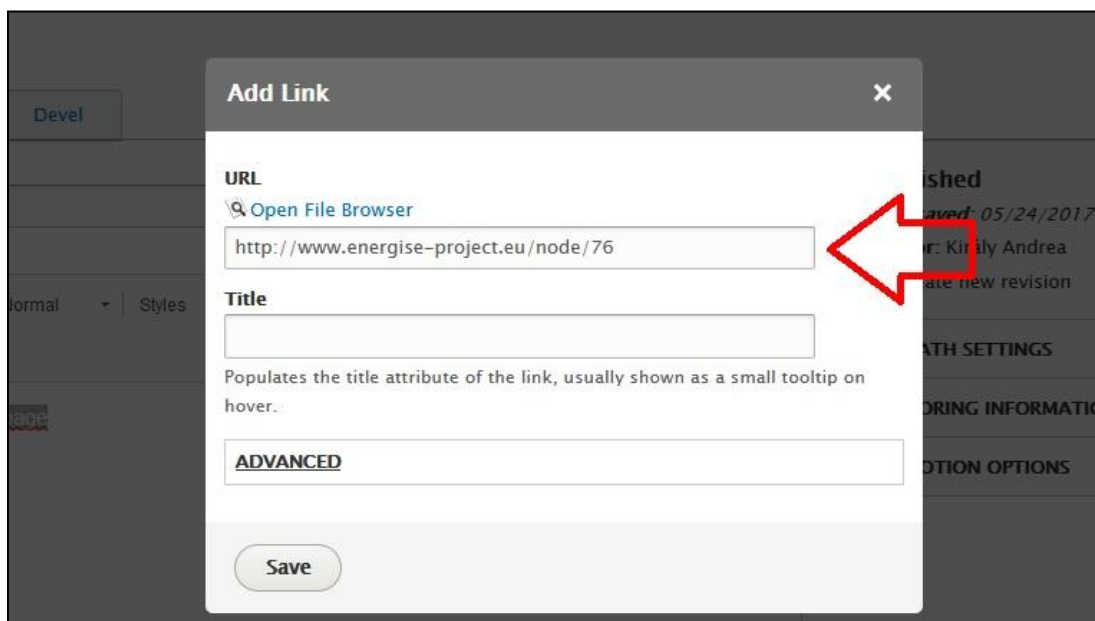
Devel

Normal Styles

age

Add Link ×

URL

Open File Browser

http://www.energise-project.eu/node/76

Title

Populates the title attribute of the link, usually shown as a small tooltip on hover.

ADVANCED

Save

ished

aved: 05/24/2017

r: Kir ly Andrea

ate new revision

ATH SETTINGS

ORING INFORMATI

OTION OPTIONS